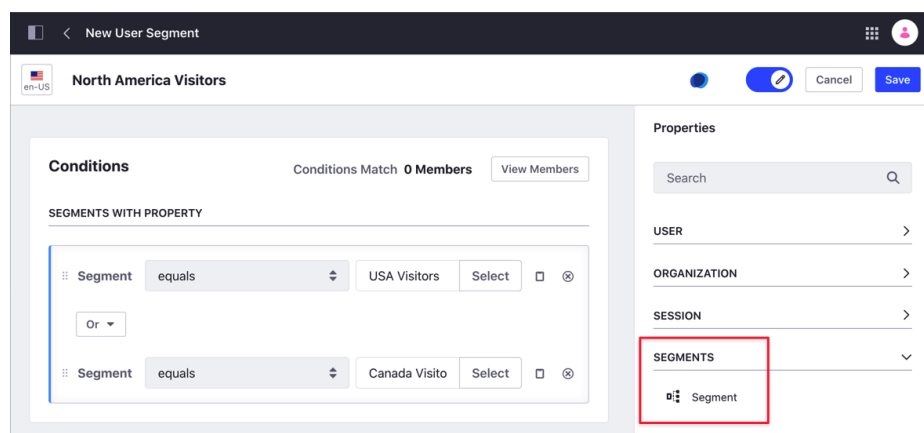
New User Segment

en-US North America Visitors

Cancel Save

Conditions

Conditions Match 0 Members View Members

SEGMENTS WITH PROPERTY

Segment equals USA Visitors Select

Or

Segment equals Canada Visito Select

Properties

Search

USER

ORGANIZATION

SESSION

SEGMENTS

Segment